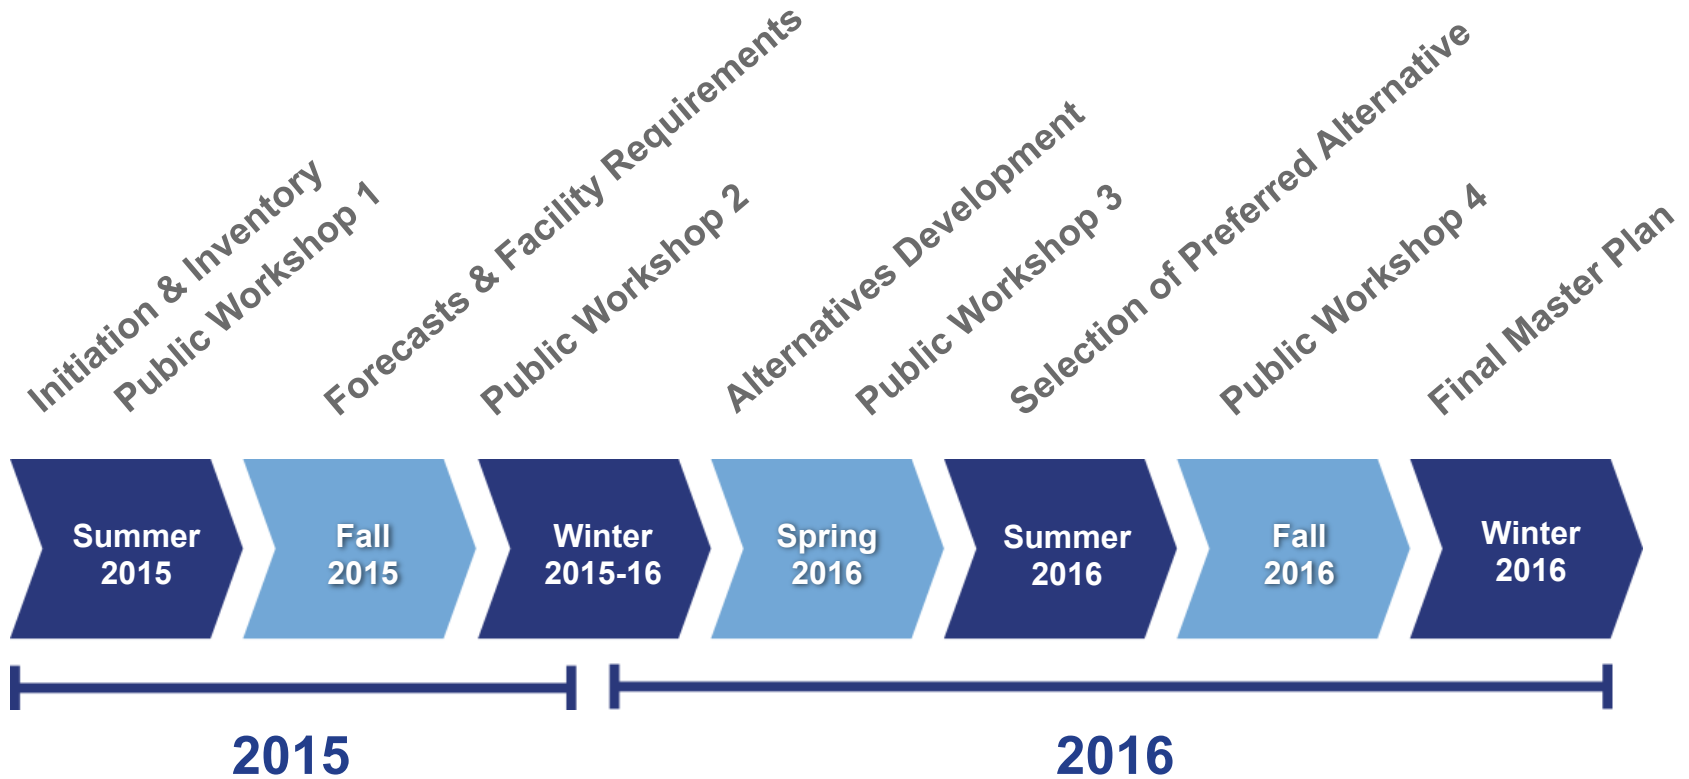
Initiation & Inventory

Public Workshop 1

Forecasts & Facility Requirements

Public Workshop 2

Alternatives Development

Public Workshop 3

Selection of Preferred Alternative

Public Workshop 4

Final Master Plan

Summer 2015

Fall 2015

Winter 2015-16

Spring 2016

Summer 2016

Fall 2016

Winter 2016

2015

2016